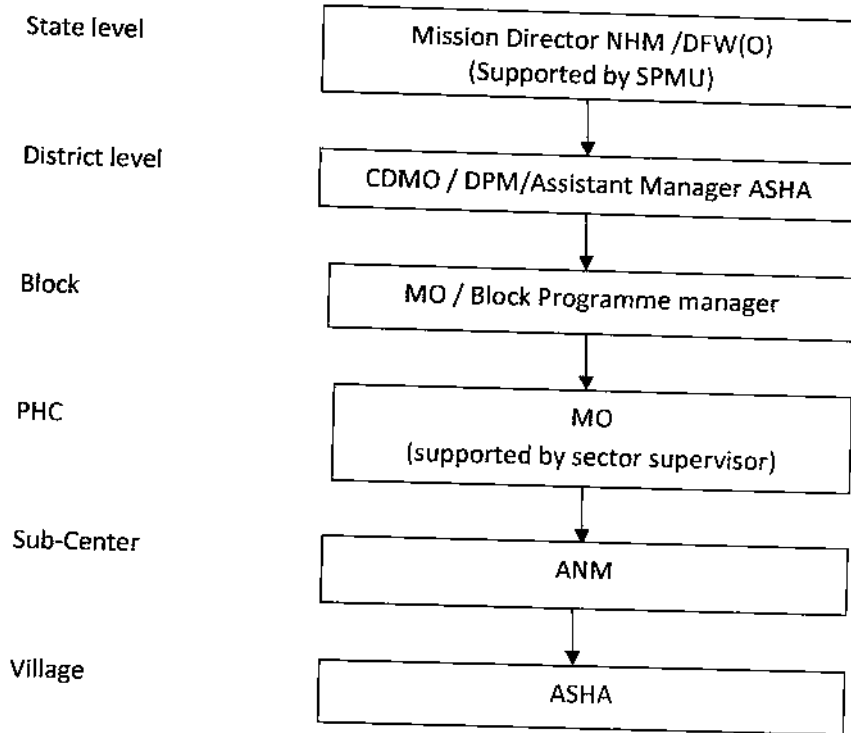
State level

Mission Director NHM /DFW(O)
(Supported by SPMU)

District level

CDMO / DPM/Assistant Manager ASHA

Block

MO / Block Programme manager

PHC

MO
(supported by sector supervisor)

Sub-Center

ANM

Village

ASHA